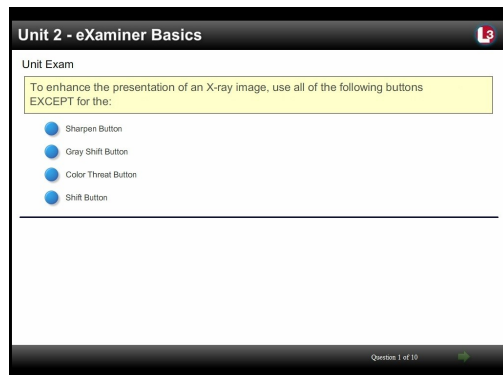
Unit 2 - eXaminer Basics

L3

Unit Exam

To enhance the presentation of an X-ray image, use all of the following buttons EXCEPT for the:

Sharpen Button

Gray Shift Button

Color Threat Button

Shift Button

Question 1 of 10